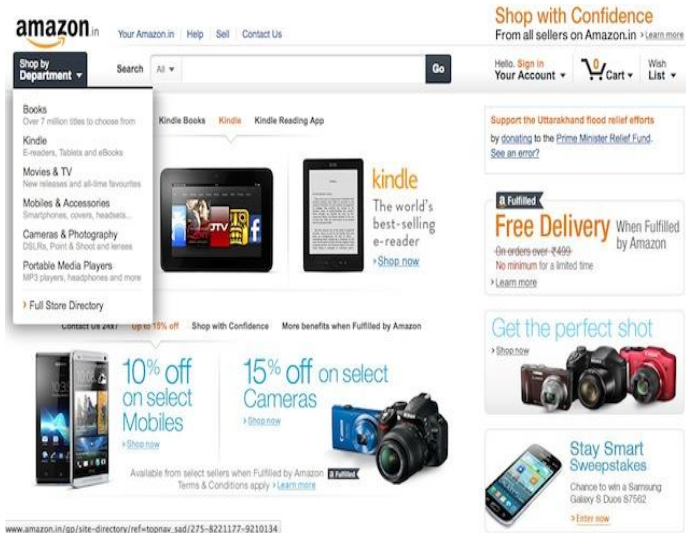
amazon.in

Your Amazon.in | Help | Sell | Contact Us

Shop with Confidence
From all sellers on Amazon.in › Learn more

Shop by Department

Search All

Go

Hello. Sign in
Your Account

0
Cart

Wish List

Books
Over 7 million titles to choose from

Kindle
E-readers, Tablets and eBooks

Movies & TV
New releases and all-time favourites

Mobiles & Accessories
Smartphones, covers, headsets...

Cameras & Photography
DSLRs, Point & Shoot and lenses

Portable Media Players
MP3 players, headphones and more

› Full Store Directory

Kindle Books | Kindle | Kindle Reading App

kindle
The world's best-selling e-reader
› Shop now

Support the Uttarakhand flood relief efforts by donating to the Prime Minister Relief Fund.
See an error?

a Fulfilled
Free Delivery When Fulfilled by Amazon
On orders over ₹499
No minimum for a limited time
› Learn more

Contact Us 24x7 | Up to 15% off | Shop with Confidence | More benefits when Fulfilled by Amazon

10% off on select Mobiles
› Shop now

15% off on select Cameras
› Shop now

Available from select sellers when Fulfilled by Amazon a Fulfilled
Terms & Conditions apply › Learn more

Get the perfect shot
› Shop now

Stay Smart Sweepstakes
Chance to win a Samsung Galaxy S Duos S7562
› Enter now

www.amazon.in/gp/site-directory/ref=topnav_sad/275-8221177-9210134